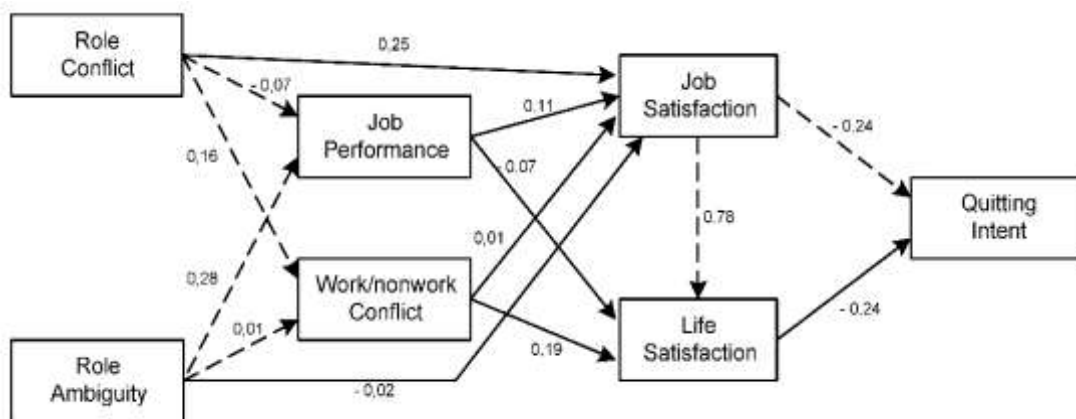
Role Conflict

0,25

- 0,07

Job Performance

0,11

Job Satisfaction

- 0,24

0,16

- 0,07

0,78

Quitting Intent

0,01

0,28

Work/nonwork Conflict

0,01

0,19

Life Satisfaction

- 0,24

Role Ambiguity

- 0,02